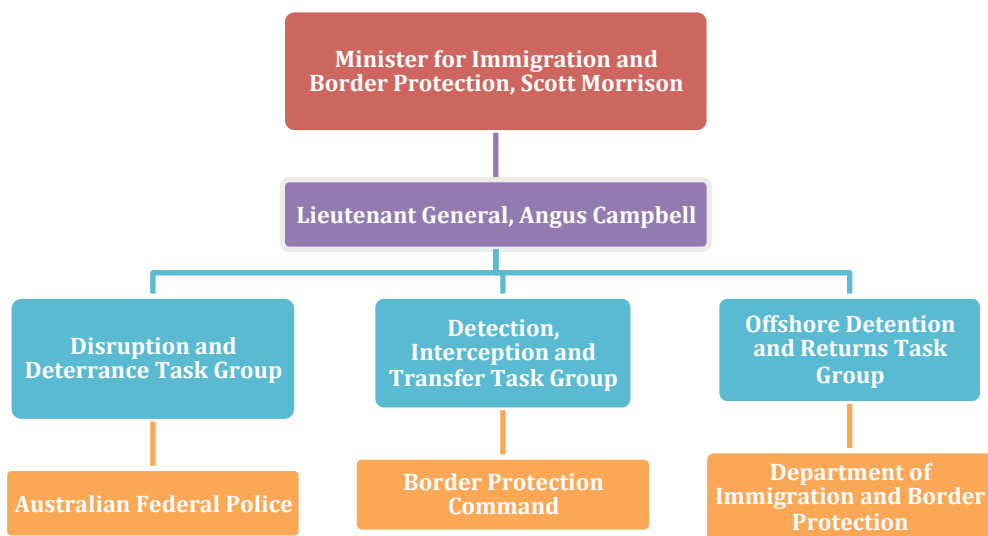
Minister for Immigration and Border Protection, Scott Morrison

Lieutenant General, Angus Campbell

Disruption and Deterrance Task Group

Detection, Interception and Transfer Task Group

Offshore Detention and Returns Task Group

Australian Federal Police

Border Protection Command

Department of Immigration and Border Protection